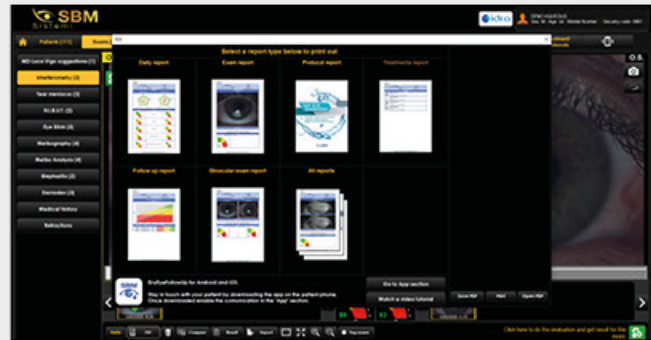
SBM Sistemi

Patients (111)

idra

Select a report type below to print out

Daily report

Exam report

Protocol report

Treatments report

Follow up report

Binocular exam report

All reports

Interferometry (2)

Tear meniscus (3)

N.I.B.U.T. (2)

Eye Stim (3)

Meibography (4)

Meibo Analysis (4)

Blepharitis (2)

Demodex (2)

Medical history

Refractions

Go to App section

Watch a video tutorial

Save PDF

Print

Open PDF

Report

Click here to do the evaluation and get result for the exam